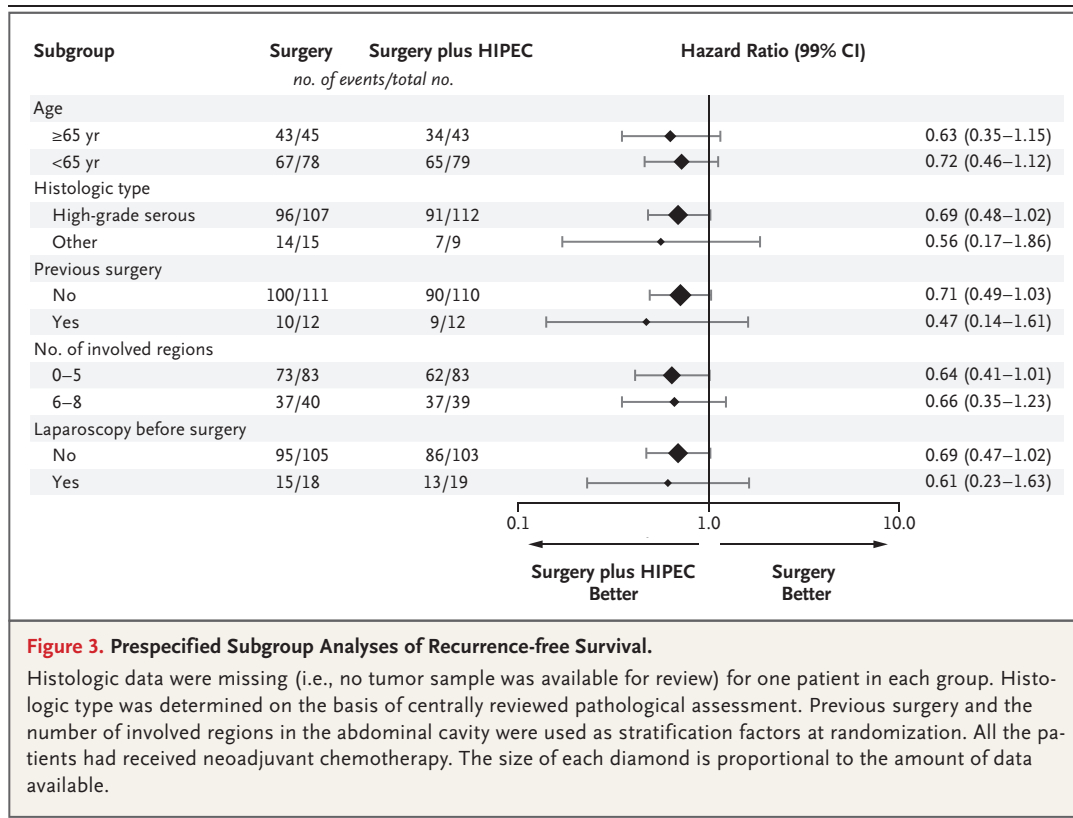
| Subgroup | Surgery | Surgery plus HIPEC | Hazard Ratio (99% CI) |
|---|---|---|---|
| | *no. of events/total no.* | | |
| Age | | | |
| ≥65 yr | 43/45 | 34/43 | 0.63 (0.35–1.15) |
| <65 yr | 67/78 | 65/79 | 0.72 (0.46–1.12) |
| Histologic type | | | |
| High-grade serous | 96/107 | 91/112 | 0.69 (0.48–1.02) |
| Other | 14/15 | 7/9 | 0.56 (0.17–1.86) |
| Previous surgery | | | |
| No | 100/111 | 90/110 | 0.71 (0.49–1.03) |
| Yes | 10/12 | 9/12 | 0.47 (0.14–1.61) |
| No. of involved regions | | | |
| 0–5 | 73/83 | 62/83 | 0.64 (0.41–1.01) |
| 6–8 | 37/40 | 37/39 | 0.66 (0.35–1.23) |
| Laparoscopy before surgery | | | |
| No | 95/105 | 86/103 | 0.69 (0.47–1.02) |
| Yes | 15/18 | 13/19 | 0.61 (0.23–1.63) |

0.1 1.0 10.0

Surgery plus HIPEC Better

Surgery Better

**Figure 3. Prespecified Subgroup Analyses of Recurrence-free Survival.**

Histologic data were missing (i.e., no tumor sample was available for review) for one patient in each group. Histologic type was determined on the basis of centrally reviewed pathological assessment. Previous surgery and the number of involved regions in the abdominal cavity were used as stratification factors at randomization. All the patients had received neoadjuvant chemotherapy. The size of each diamond is proportional to the amount of data available.